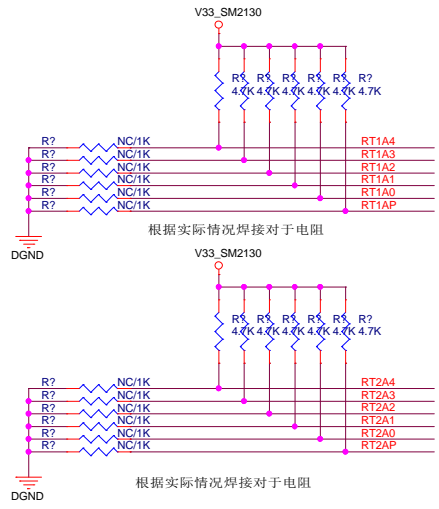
V33_SM2130

R? R? R? R? R? R?
4.7K 4.7K 4.7K 4.7K 4.7K 4.7K

R? NC/1K RT1A4
R? NC/1K RT1A3
R? NC/1K RT1A2
R? NC/1K RT1A1
R? NC/1K RT1A0
R? NC/1K RT1AP

DGND

根据实际情况焊接对于电阻

V33_SM2130

R? R? R? R? R? R?
4.7K 4.7K 4.7K 4.7K 4.7K 4.7K

R? NC/1K RT2A4
R? NC/1K RT2A3
R? NC/1K RT2A2
R? NC/1K RT2A1
R? NC/1K RT2A0
R? NC/1K RT2AP

DGND

根据实际情况焊接对于电阻